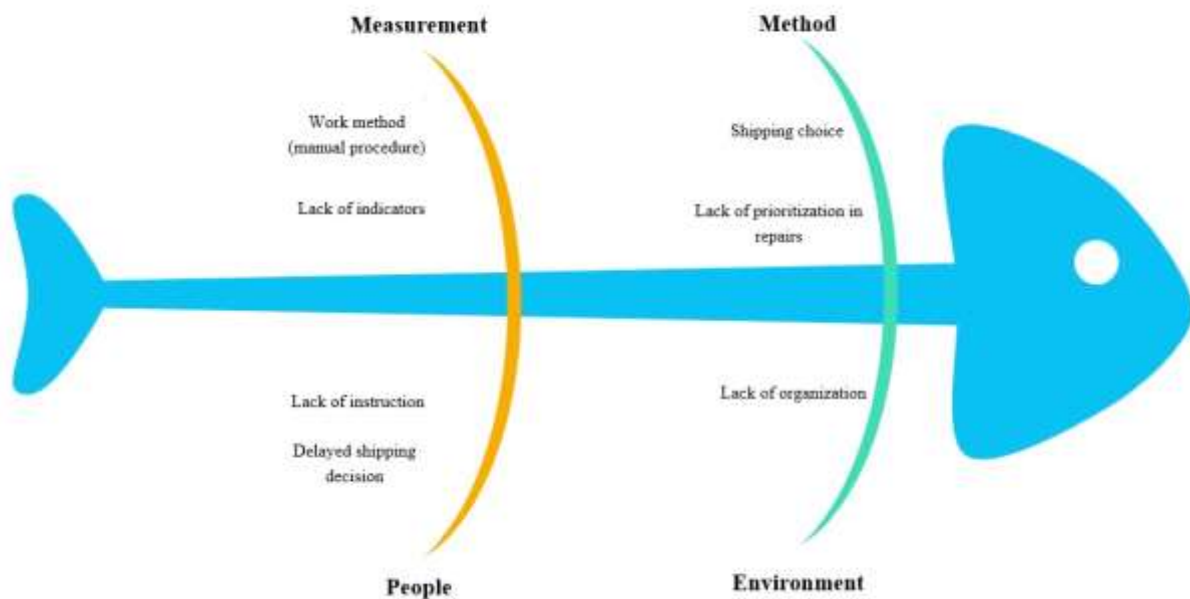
Measurement

Work method (manual procedure)

Lack of indicators

Method

Shipping choice

Lack of prioritization in repairs

Lack of instruction

Delayed shipping decision

People

Lack of organization

Environment